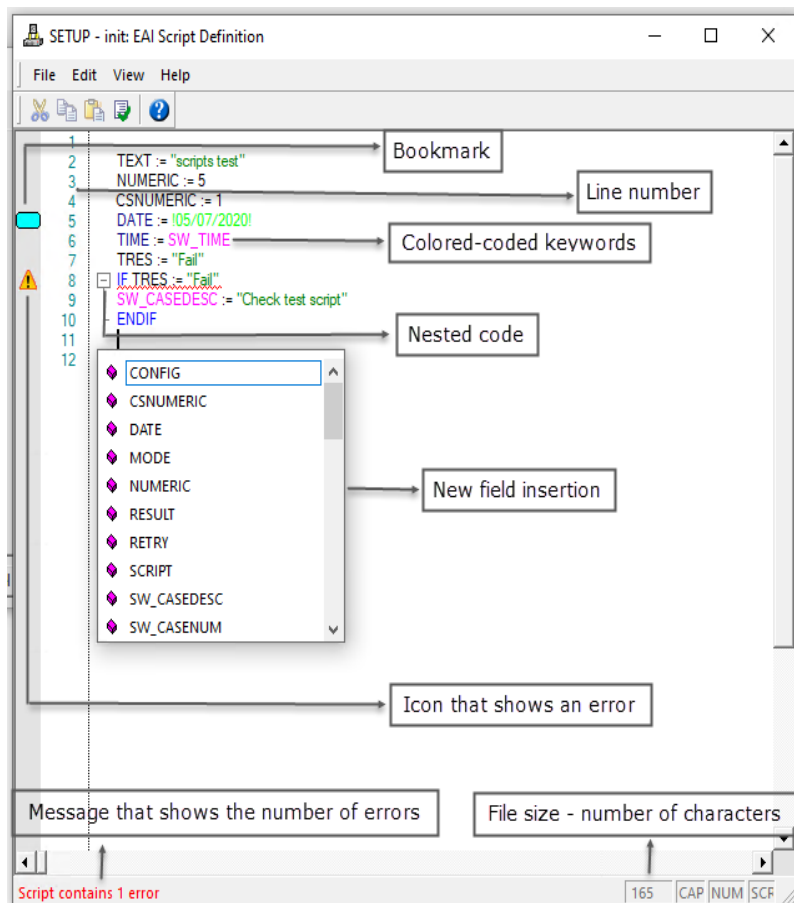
SETUP - init: EAI Script Definition

File Edit View Help

1
2 TEXT := "scripts test"
3 NUMERIC := 5
4 CSNUMERIC := 1
5 DATE := !05/07/2020!
6 TIME := SW_TIME
7 TRES := "Fail"
8 IF TRES := "Fail"
9 SW_CASEDESC := "Check test script"
10 ENDIF
11
12

Bookmark

Line number

Colored-coded keywords

Nested code

CONFIG
CSNUMERIC
DATE
MODE
NUMERIC
RESULT
RETRY
SCRIPT
SW_CASEDESC
SW_CASENUM

New field insertion

Icon that shows an error

Message that shows the number of errors

File size - number of characters

Script contains 1 error

165 CAP NUM SCR